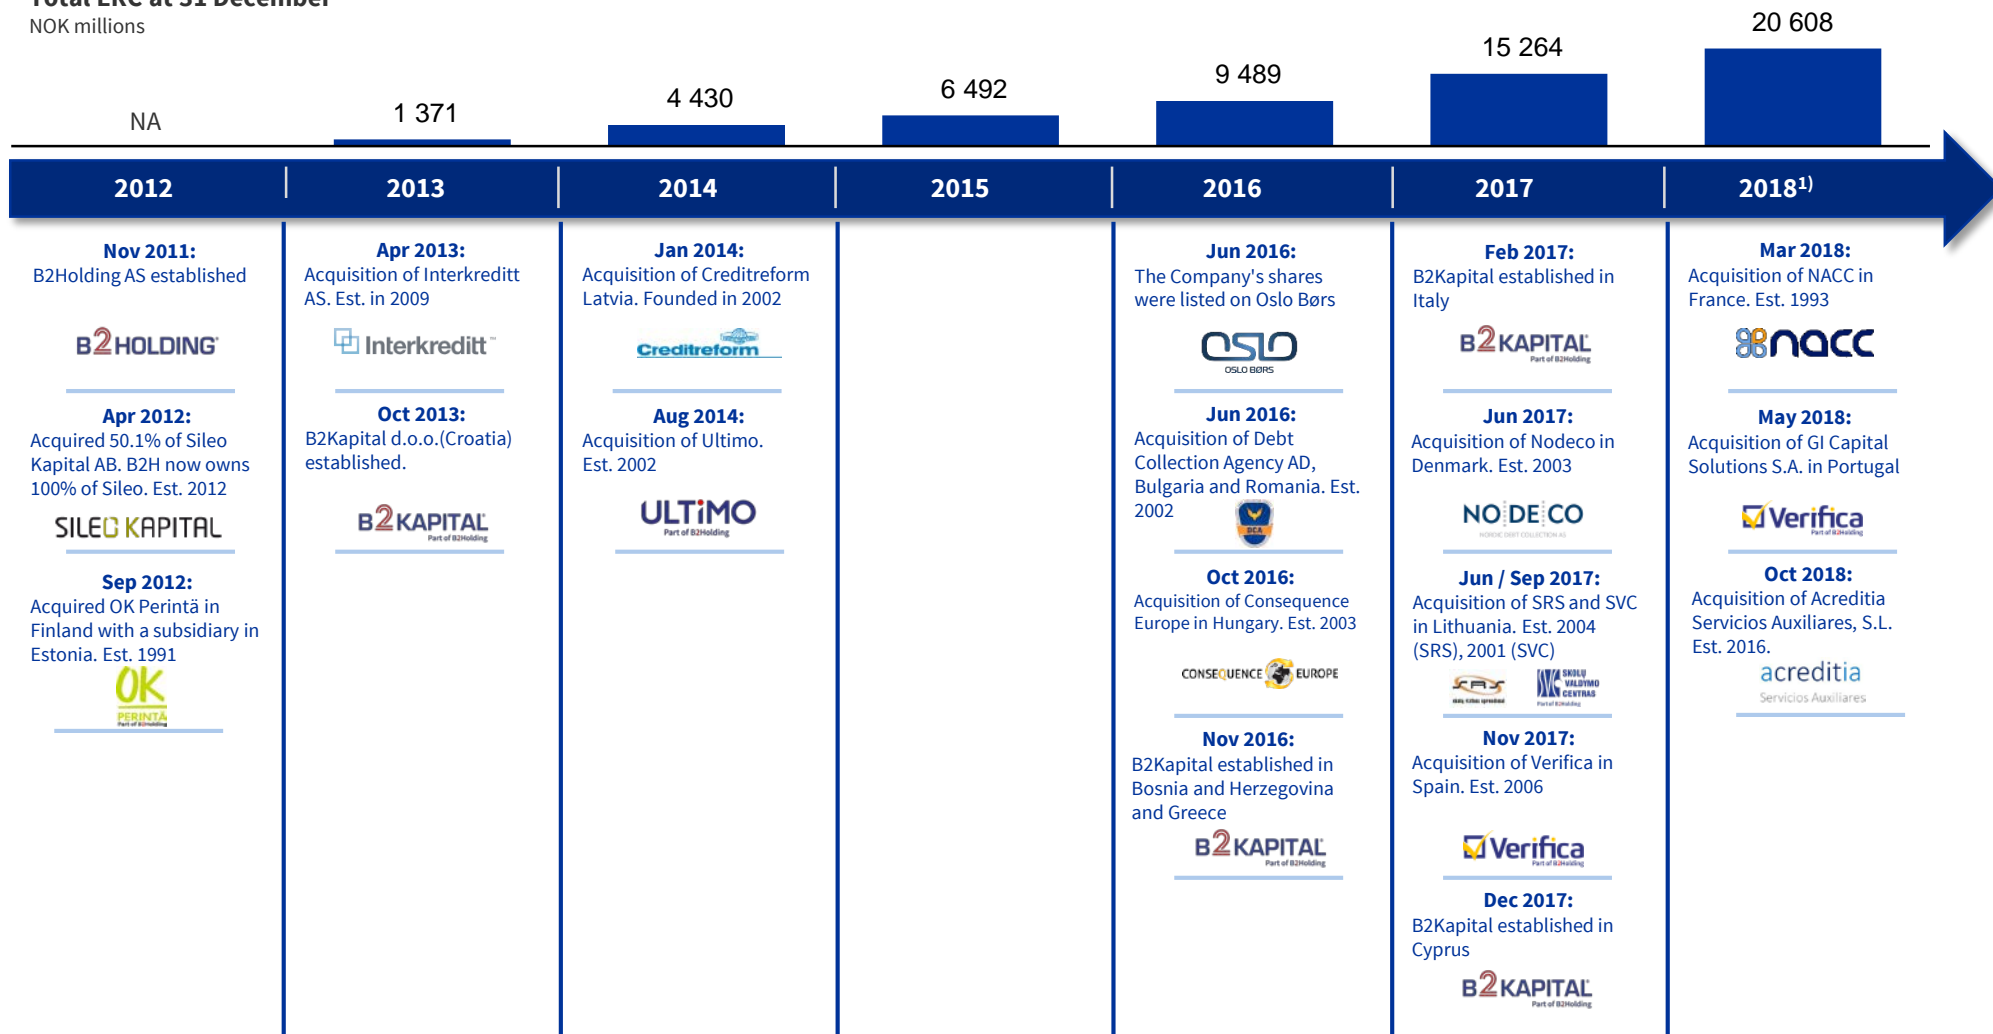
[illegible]
NOK millions

NA
1 371
4 430
6 492
9 489
15 264
20 608

2012
2013
2014
2015
2016
2017
2018$^{1)}$

Nov 2011:
B2Holding AS established

B2HOLDING

Apr 2012:
Acquired 50.1% of Sileo Kapital AB. B2H now owns 100% of Sileo. Est. 2012

SILEO KAPITAL

Sep 2012:
Acquired OK Perintä in Finland with a subsidiary in Estonia. Est. 1991

OK PERINTÄ

Apr 2013:
Acquisition of Interkreditt AS. Est. in 2009

Interkreditt

Oct 2013:
B2Kapital d.o.o.(Croatia) established.

B2KAPITAL
Part of B2Holding

Jan 2014:
Acquisition of Creditreform Latvia. Founded in 2002

Creditreform

Aug 2014:
Acquisition of Ultimo. Est. 2002

ULTiMO
Part of B2Holding

Jun 2016:
The Company's shares were listed on Oslo Børs

OSLO
OSLO BØRS

Jun 2016:
Acquisition of Debt Collection Agency AD, Bulgaria and Romania. Est. 2002

DCA

Oct 2016:
Acquisition of Consequence Europe in Hungary. Est. 2003

CONSEQUENCE EUROPE

Nov 2016:
B2Kapital established in Bosnia and Herzegovina and Greece

B2KAPITAL
Part of B2Holding

Feb 2017:
B2Kapital established in Italy

B2KAPITAL
Part of B2Holding

Jun 2017:
Acquisition of Nodeco in Denmark. Est. 2003

NO DE CO

Jun / Sep 2017:
Acquisition of SRS and SVC in Lithuania. Est. 2004 (SRS), 2001 (SVC)

SRS
SKOLU VALDYMO CENTRAS

Nov 2017:
Acquisition of Verifica in Spain. Est. 2006

Verifica

Dec 2017:
B2Kapital established in Cyprus

B2KAPITAL
Part of B2Holding

Mar 2018:
Acquisition of NACC in France. Est. 1993

nacc

May 2018:
Acquisition of GI Capital Solutions S.A. in Portugal

Verifica

Oct 2018:
Acquisition of Acreditia Servicios Auxiliares, S.L. Est. 2016.

acreditia
Servicios Auxiliares